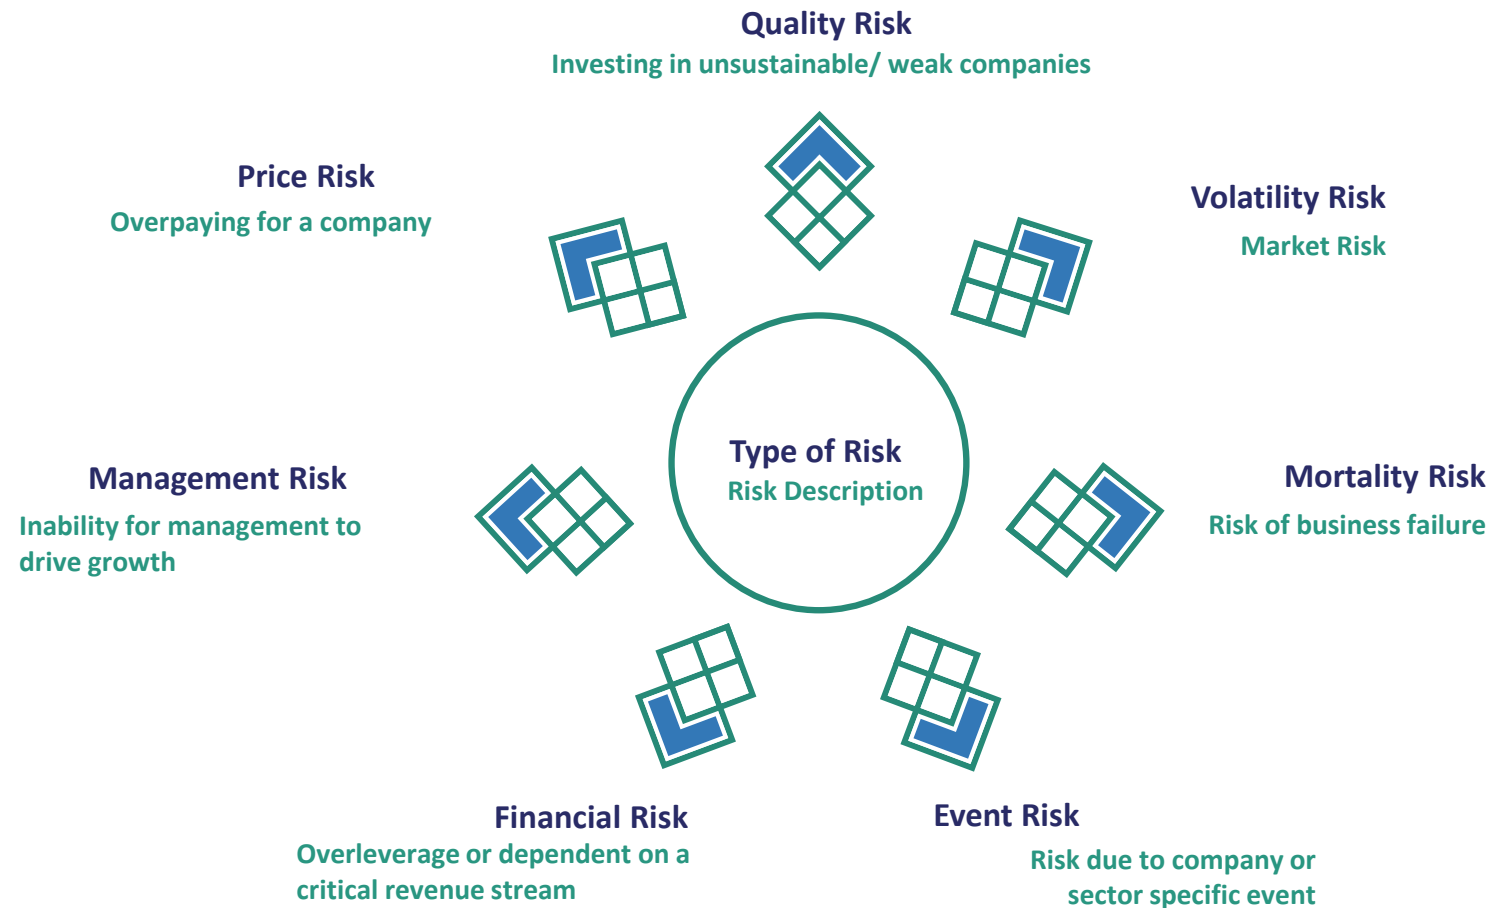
Quality Risk
Investing in unsustainable/ weak companies

Price Risk
Overpaying for a company

Volatility Risk
Market Risk

Type of Risk
Risk Description

Management Risk
Inability for management to drive growth

Mortality Risk
Risk of business failure

Financial Risk
Overleverage or dependent on a critical revenue stream

Event Risk
Risk due to company or sector specific event